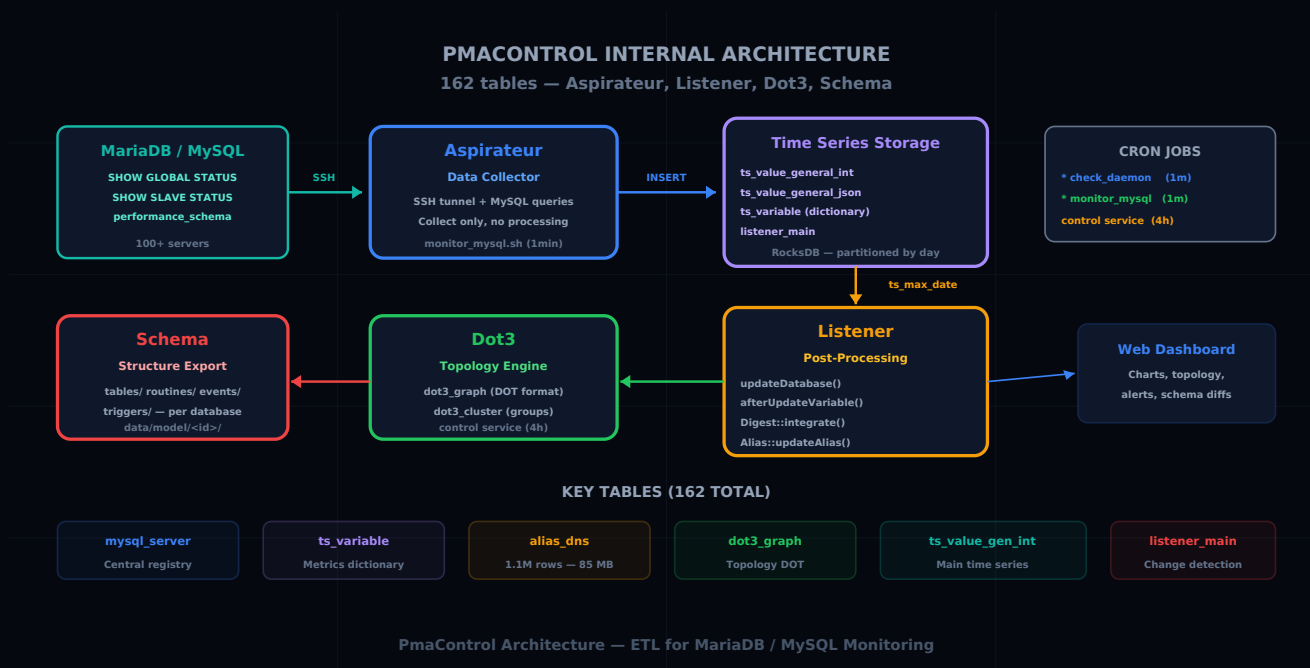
PMACONTROL INTERNAL ARCHITECTURE
162 tables — Aspirateur, Listener, Dot3, Schema

MariaDB / MySQL
SHOW GLOBAL STATUS
SHOW SLAVE STATUS
performance_schema
100+ servers

SSH

Aspirateur
Data Collector
SSH tunnel + MySQL queries
Collect only, no processing
monitor_mysql.sh (1min)

INSERT

Time Series Storage
ts_value_general_int
ts_value_general_json
ts_variable (dictionary)
listener_main
RocksDB — partitioned by day

CRON JOBS
* check_daemon (1m)
* monitor_mysql (1m)
control service (4h)

ts_max_date

Schema
Structure Export
tables/ routines/ events/
triggers/ — per database
data/model/<id>/

Dot3
Topology Engine
dot3_graph (DOT format)
dot3_cluster (groups)
control service (4h)

Listener
Post-Processing
updateDatabase()
afterUpdateVariable()
Digest::integrate()
Alias::updateAlias()

Web Dashboard
Charts, topology,
alerts, schema diffs

KEY TABLES (162 TOTAL)

mysql_server
Central registry

ts_variable
Metrics dictionary

alias_dns
1.1M rows — 85 MB

dot3_graph
Topology DOT

ts_value_gen_int
Main time series

listener_main
Change detection

PmaControl Architecture — ETL for MariaDB / MySQL Monitoring